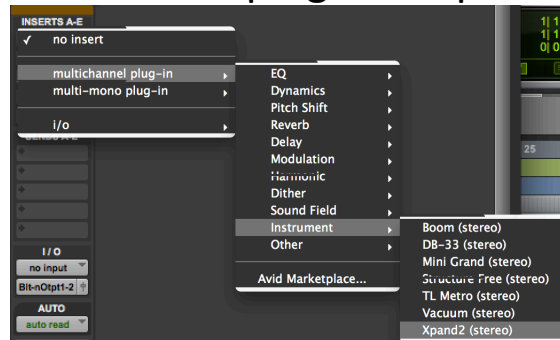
INSERTS A-E

✓ no insert

multichannel plug-in
multi-mono plug-in

i/o

EQ
Dynamics
Pitch Shift
Reverb
Delay
Modulation
Harmonic
Dither
Sound Field
Instrument
Other

Avid Marketplace...

Boom (stereo)
DB-33 (stereo)
Mini Grand (stereo)
Structure Free (stereo)
TL Metro (stereo)
Vacuum (stereo)
Xpand2 (stereo)

I/O
no input
Blt-nOtpt1-2

AUTO
auto read

25